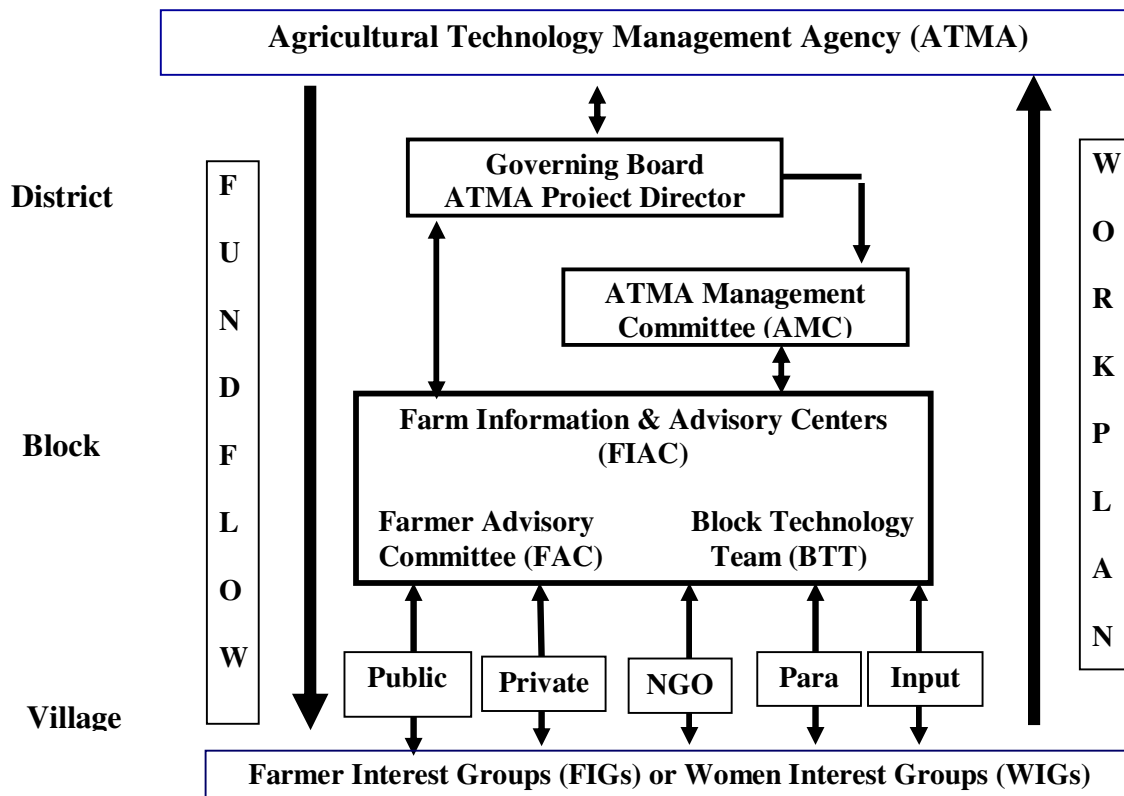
Agricultural Technology Management Agency (ATMA)

District

F U N D F L O W

Governing Board
ATMA Project Director

W O R K P L A N

ATMA Management Committee (AMC)

Block

Farm Information & Advisory Centers (FIAC)

Farmer Advisory Committee (FAC)

Block Technology Team (BTT)

Public

Private

NGO

Para

Input

Village

Farmer Interest Groups (FIGs) or Women Interest Groups (WIGs)